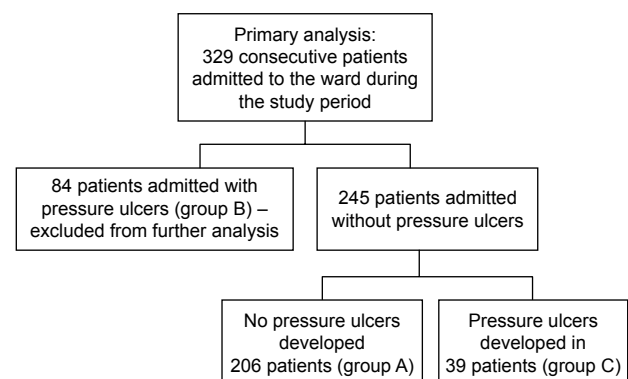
Primary analysis:
329 consecutive patients admitted to the ward during the study period

84 patients admitted with pressure ulcers (group B) – excluded from further analysis

245 patients admitted without pressure ulcers

No pressure ulcers developed
206 patients (group A)

Pressure ulcers developed in
39 patients (group C)